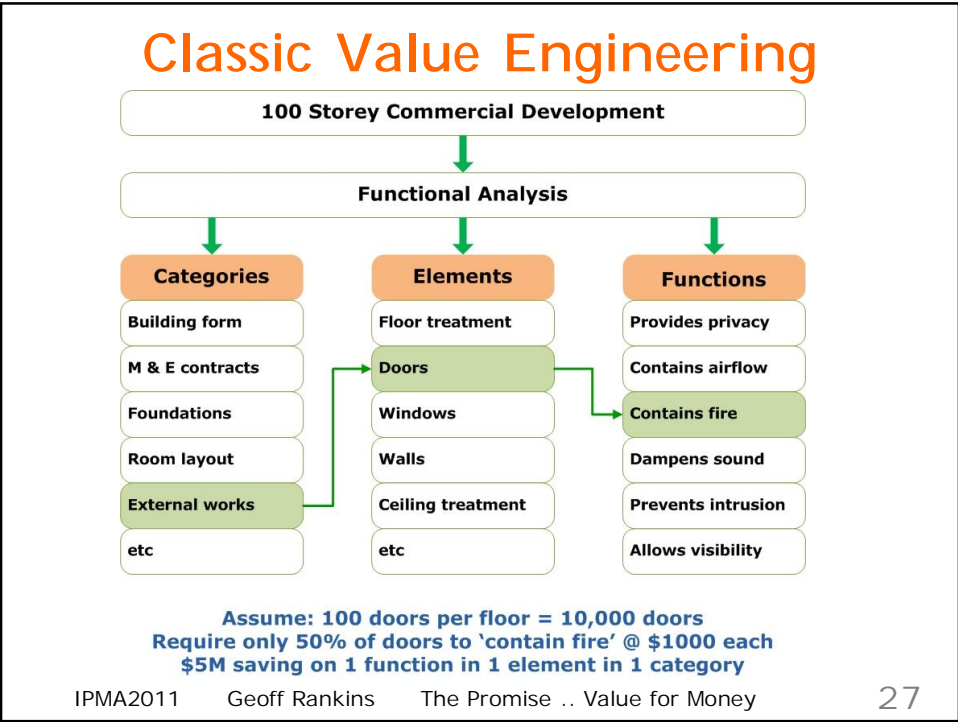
Classic Value Engineering

100 Storey Commercial Development

Functional Analysis

Categories

Building form

M & E contracts

Foundations

Room layout

External works

etc

Elements

Floor treatment

Doors

Windows

Walls

Ceiling treatment

etc

Functions

Provides privacy

Contains airflow

Contains fire

Dampens sound

Prevents intrusion

Allows visibility

Assume: 100 doors per floor = 10,000 doors
Require only 50% of doors to ‘contain fire’ @ $1000 each
$5M saving on 1 function in 1 element in 1 category

IPMA2011 Geoff Rankins The Promise .. Value for Money 27